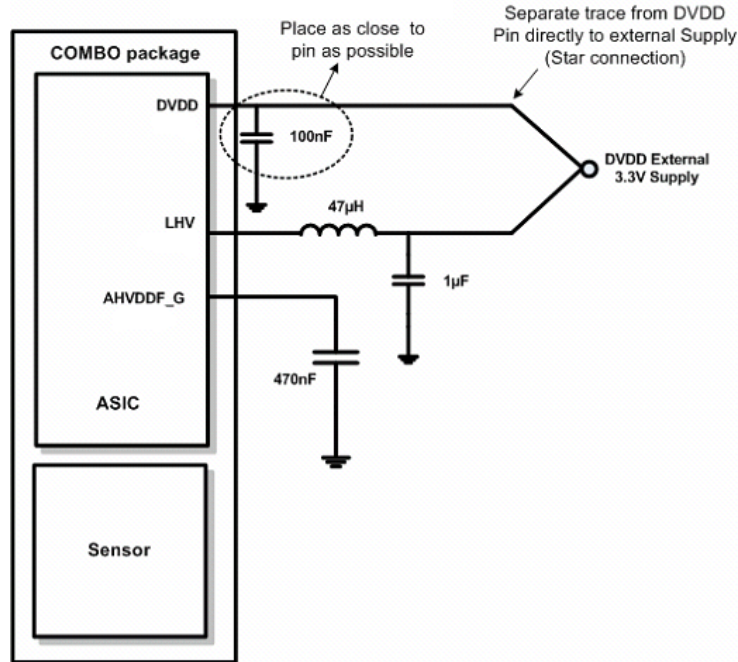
Place as close to pin as possible

Separate trace from DVDD Pin directly to external Supply (Star connection)

COMBO package

DVDD

100nF

DVDD External 3.3V Supply

LHV

47µH

1µF

AHVDDF_G

470nF

ASIC

Sensor